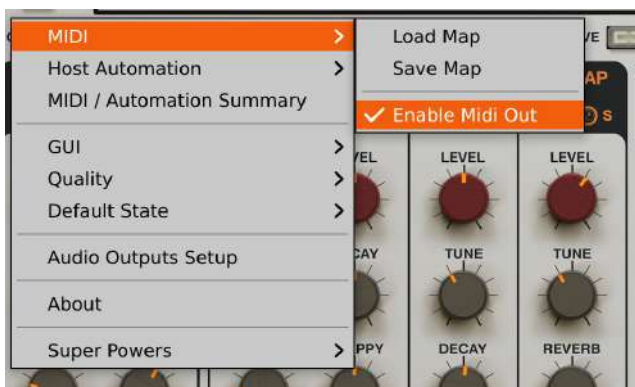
MIDI >
Host Automation >
MIDI / Automation Summary
GUI >
Quality >
Default State >
Audio Outputs Setup
About
Super Powers >

Load Map
Save Map
✓ Enable Midi Out

VE
AP
s
VEL
LEVEL
LEVEL
CAY
TUNE
TUNE
PPY
DECAY
REVERB